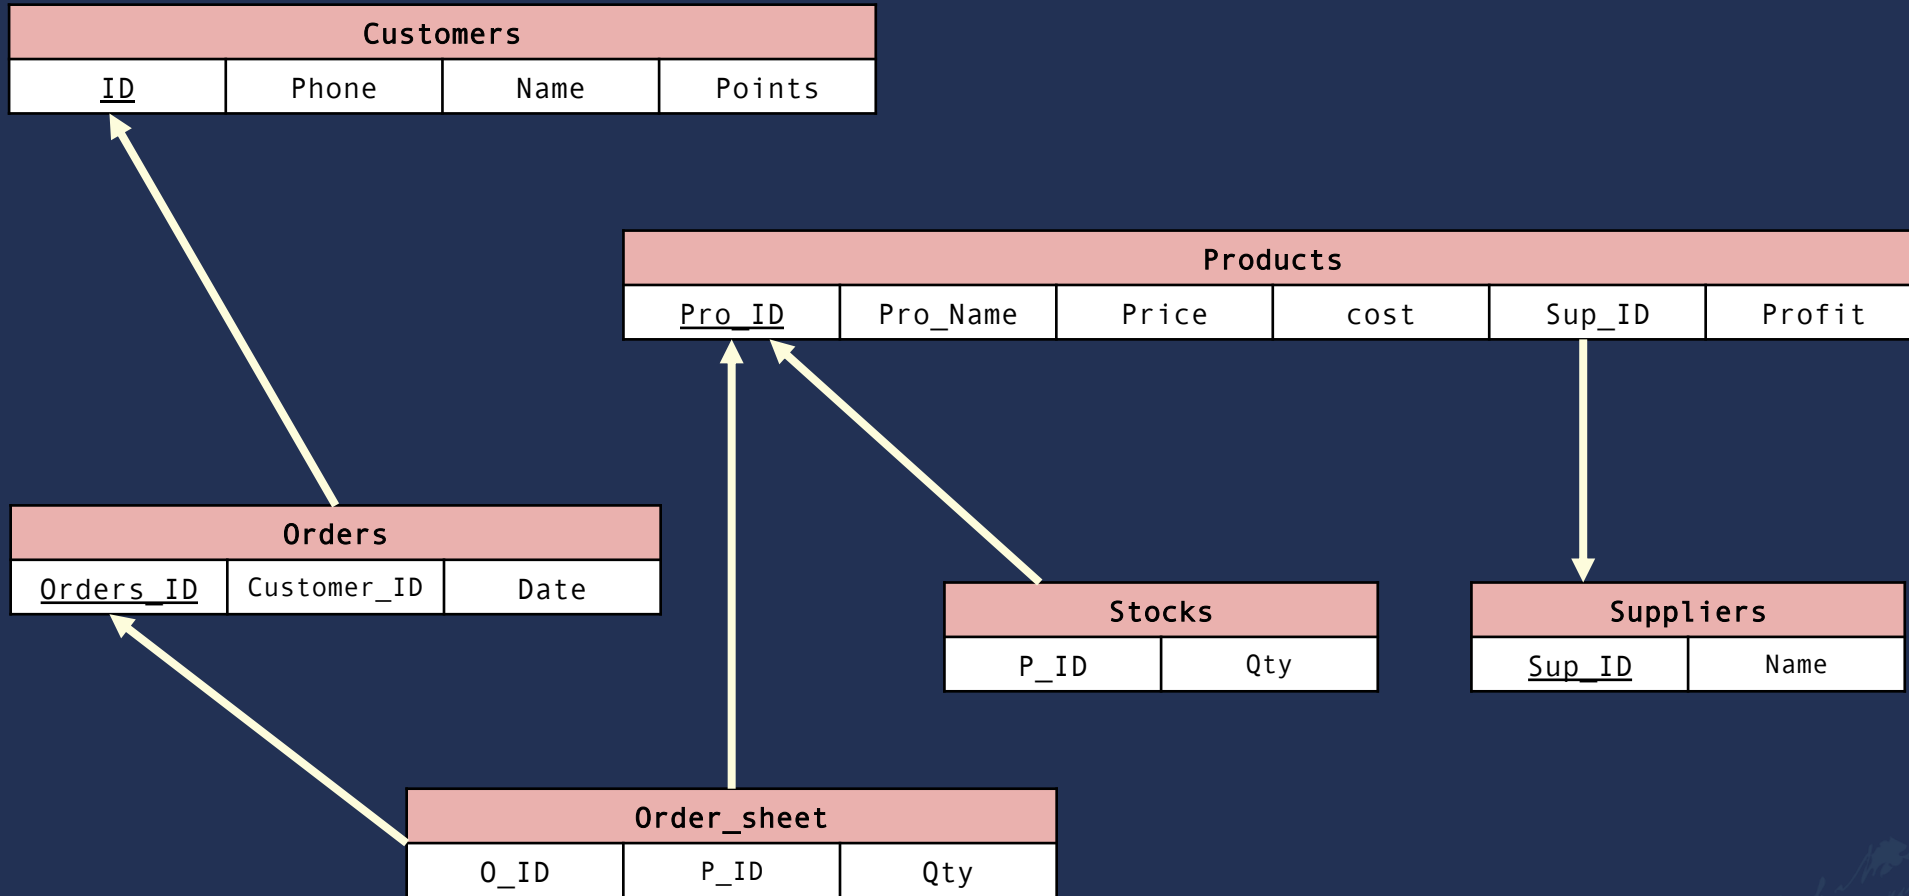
Customers

| ID | Phone | Name | Points |
|---|---|---|---|

Products

| Pro_ID | Pro_Name | Price | cost | Sup_ID | Profit |
|---|---|---|---|---|---|

Orders

| Orders_ID | Customer_ID | Date |
|---|---|---|

Stocks

| P_ID | Qty |
|---|---|

Suppliers

| Sup_ID | Name |
|---|---|

Order_sheet

| O_ID | P_ID | Qty |
|---|---|---|